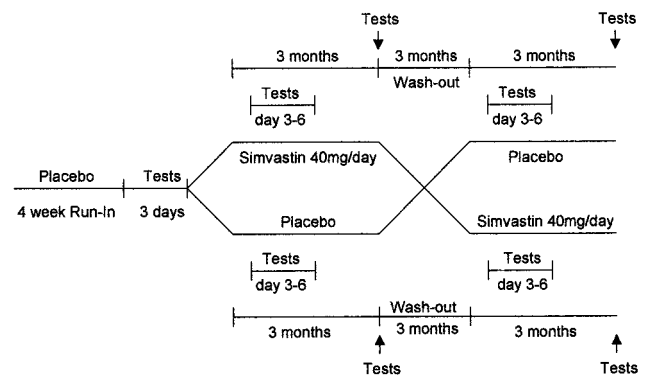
Tests

Tests

3 months

3 months

3 months

Wash-out

Tests

day 3-6

Tests

day 3-6

Placebo

Tests

Simvastin 40mg/day

Placebo

4 week Run-In

3 days

Placebo

Simvastin 40mg/day

Tests

day 3-6

Tests

day 3-6

Wash-out

3 months

3 months

3 months

Tests

Tests